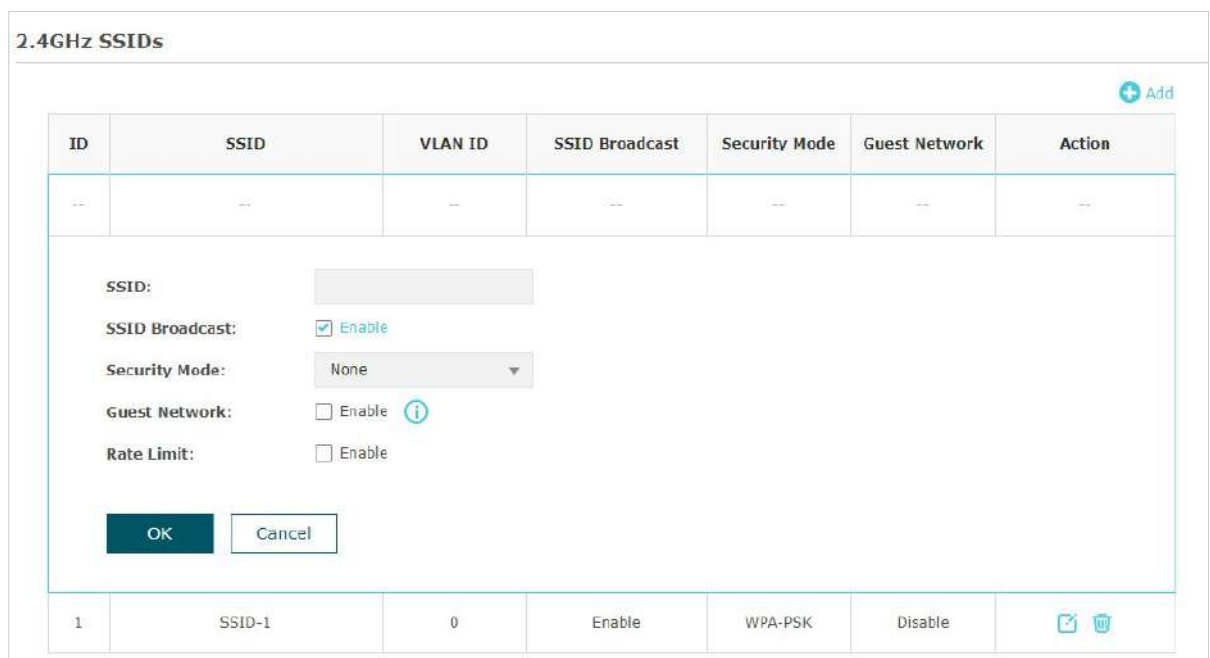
2.4GHz SSIDs

Add

| ID | SSID | VLAN ID | SSID Broadcast | Security Mode | Guest Network | Action |
|---|---|---|---|---|---|---|
| -- | -- | -- | -- | -- | -- | -- |

SSID:

SSID Broadcast: Enable

Security Mode: None

Guest Network: Enable

Rate Limit: Enable

OK Cancel

| 1 | SSID-1 | 0 | Enable | WPA-PSK | Disable | |
|---|---|---|---|---|---|---|